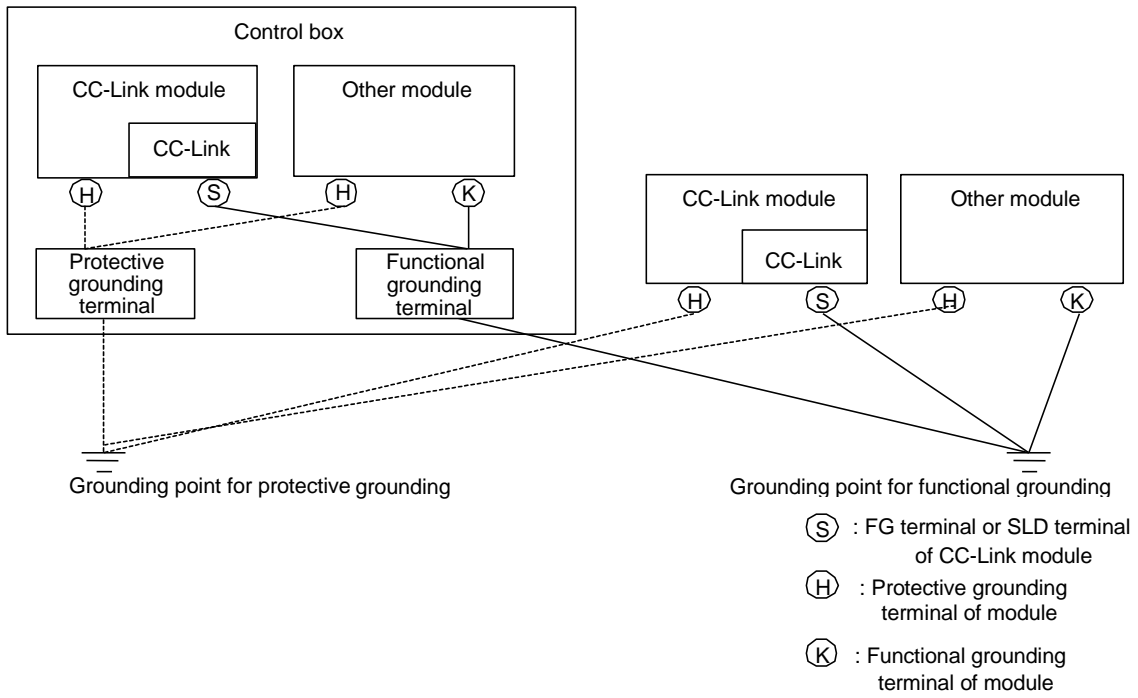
Control box

CC-Link module

CC-Link

Other module

H S H K

Protective grounding terminal

Functional grounding terminal

CC-Link module

CC-Link

Other module

H S H K

Grounding point for protective grounding

Grounding point for functional grounding

S : FG terminal or SLD terminal of CC-Link module

H : Protective grounding terminal of module

K : Functional grounding terminal of module